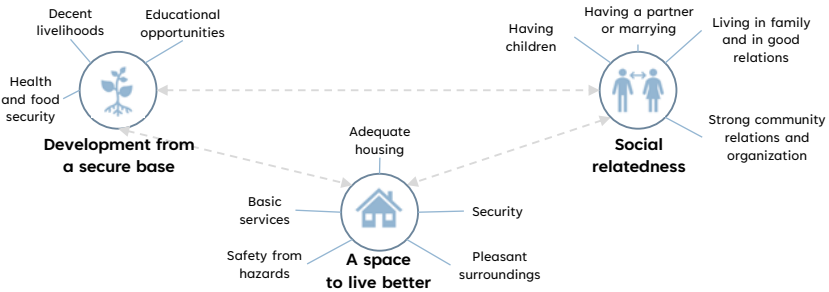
Decent livelihoods

Educational opportunities

Health and food security

Development from a secure base

Having children

Having a partner or marrying

Living in family and in good relations

Strong community relations and organization

Social relatedness

Adequate housing

Basic services

Security

Safety from hazards

Pleasant surroundings

A space to live better